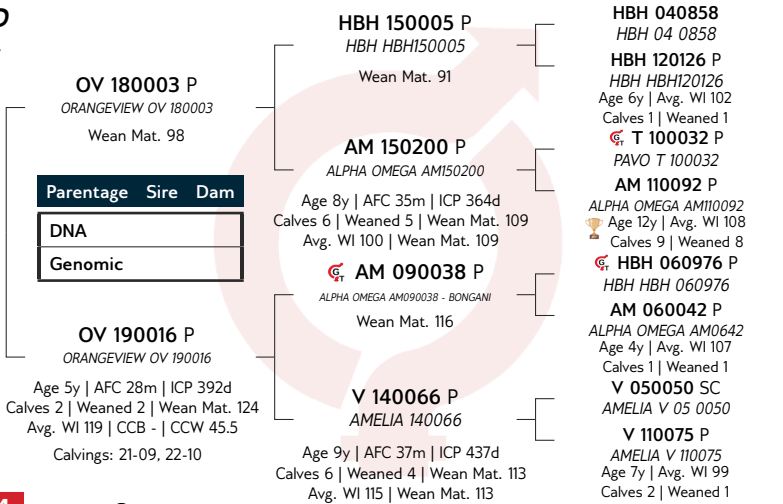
D

OV 180003 P
ORANGEVIEW OV 180003
Wean Mat. 98

| Parentage | Sire | Dam |
|---|---|---|
| DNA | | |
| Genomic | | |

OV 190016 P
ORANGEVIEW OV 190016
Age 5y | AFC 28m | ICP 392d
Calves 2 | Weaned 2 | Wean Mat. 124
Avg. WI 119 | CCB - | CCW 45.5
Calvings: 21-09, 22-10

HBH 150005 P
HBH HBH150005
Wean Mat. 91

AM 150200 P
ALPHA OMEGA AM150200
Age 8y | AFC 35m | ICP 364d
Calves 6 | Weaned 5 | Wean Mat. 109
Avg. WI 100 | Wean Mat. 109

AM 090038 P
ALPHA OMEGA AM090038 - BONGANI
Wean Mat. 116

V 140066 P
AMELIA 140066
Age 9y | AFC 37m | ICP 437d
Calves 6 | Weaned 4 | Wean Mat. 113
Avg. WI 115 | Wean Mat. 113

HBH 040858
HBH 04 0858

HBH 120126 P
HBH HBH120126
Age 6y | Avg. WI 102
Calves 1 | Weaned 1

T 100032 P
PAVO T 100032

AM 110092 P
ALPHA OMEGA AM110092
Age 12y | Avg. WI 108
Calves 9 | Weaned 8

HBH 060976 P
HBH HBH 060976

AM 060042 P
ALPHA OMEGA AM0642
Age 4y | Avg. WI 107
Calves 1 | Weaned 1

V 050050 SC
AMELIA V 05 0050

V 110075 P
AMELIA V 110075
Age 7y | Avg. WI 99
Calves 2 | Weaned 1